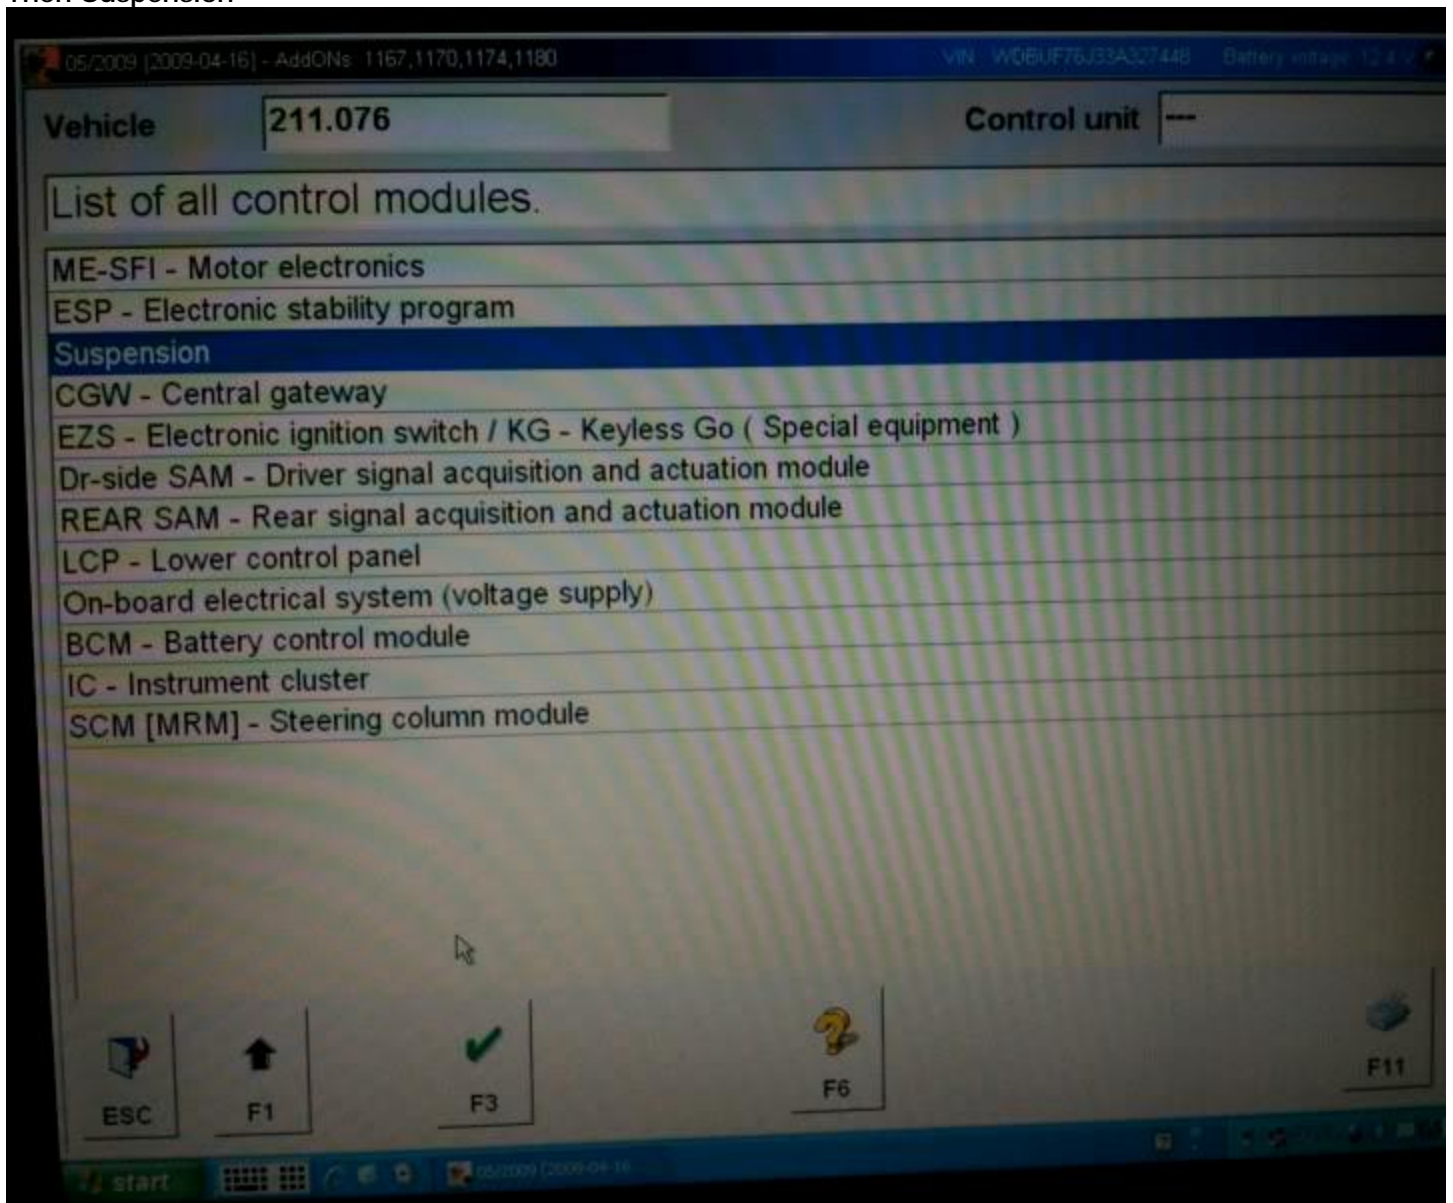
Then Suspension

05/2009 [2009-04-16] - AddONs: 1167,1170,1174,1180 VIN WDBUF76J33A327448 Battery voltage 12.4 V

Vehicle 211.076

Control unit ---

List of all control modules.

ME-SFI - Motor electronics
ESP - Electronic stability program
Suspension
CGW - Central gateway
EZS - Electronic ignition switch / KG - Keyless Go ( Special equipment )
Dr-side SAM - Driver signal acquisition and actuation module
REAR SAM - Rear signal acquisition and actuation module
LCP - Lower control panel
On-board electrical system (voltage supply)
BCM - Battery control module
IC - Instrument cluster
SCM [MRM] - Steering column module

ESC F1 F3 F6 F11

start 05/2009 [2009-04-16